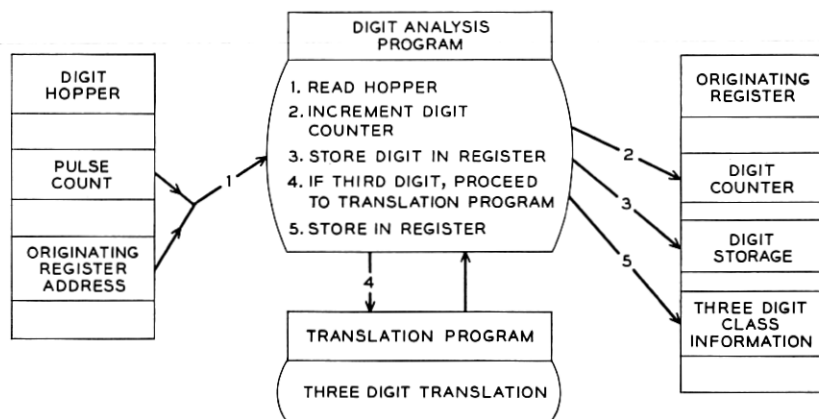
DIGIT HOPPER

PULSE COUNT

ORIGINATING REGISTER ADDRESS

1

DIGIT ANALYSIS PROGRAM

1. READ HOPPER
2. INCREMENT DIGIT COUNTER
3. STORE DIGIT IN REGISTER
4. IF THIRD DIGIT, PROCEED TO TRANSLATION PROGRAM
5. STORE IN REGISTER

4

TRANSLATION PROGRAM

THREE DIGIT TRANSLATION

2

3

5

ORIGINATING REGISTER

DIGIT COUNTER

DIGIT STORAGE

THREE DIGIT CLASS INFORMATION